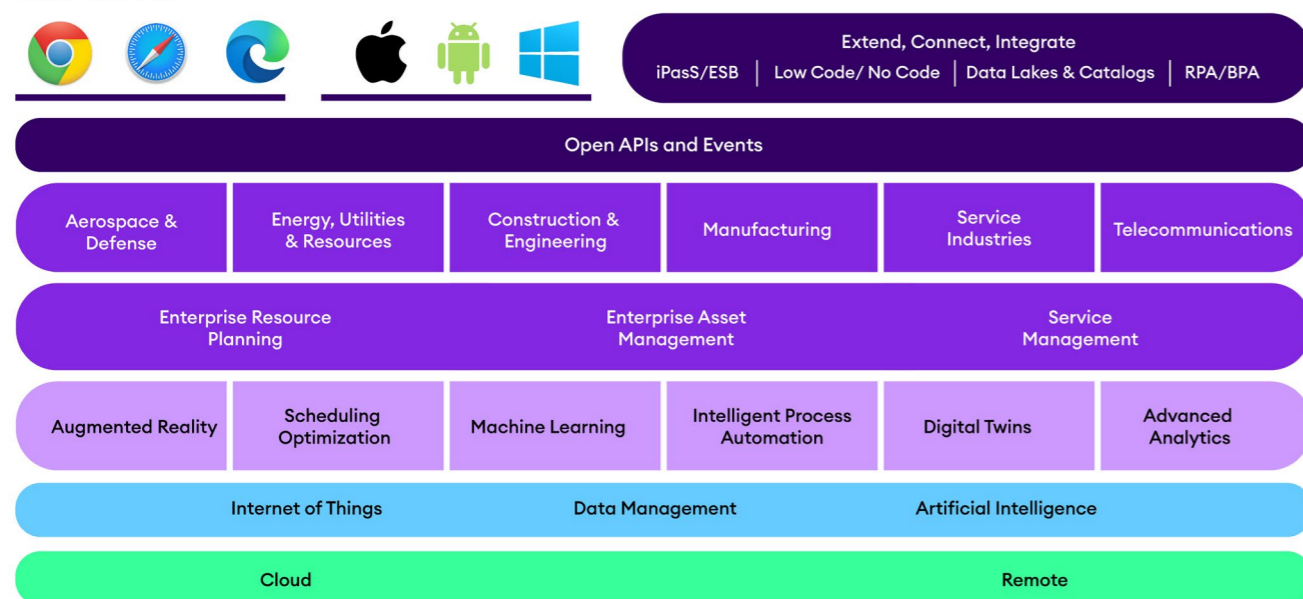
Extend, Connect, Integrate
iPasS/ESB | Low Code/ No Code | Data Lakes & Catalogs | RPA/BPA

Open APIs and Events

Aerospace & Defense

Energy, Utilities & Resources

Construction & Engineering

Manufacturing

Service Industries

Telecommunications

Enterprise Resource Planning

Enterprise Asset Management

Service Management

Augmented Reality

Scheduling Optimization

Machine Learning

Intelligent Process Automation

Digital Twins

Advanced Analytics

Internet of Things

Data Management

Artificial Intelligence

Cloud

Remote